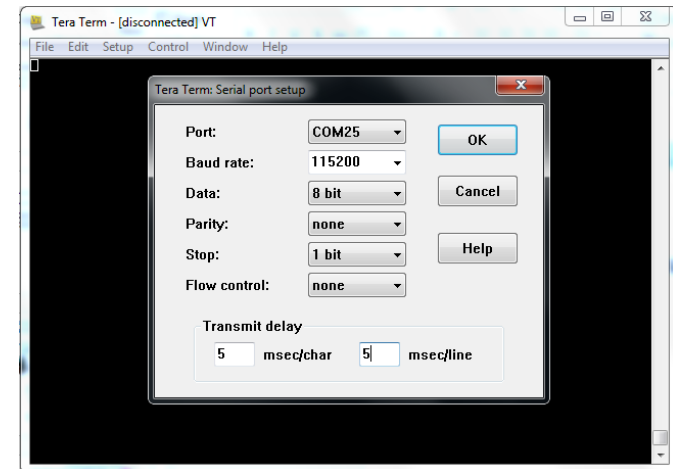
Tera Term - [disconnected] VT

File Edit Setup Control Window Help

Tera Term: Serial port setup

Port: COM25

Baud rate: 115200

Data: 8 bit

Parity: none

Stop: 1 bit

Flow control: none

OK

Cancel

Help

Transmit delay

5 msec/char 5 msec/line